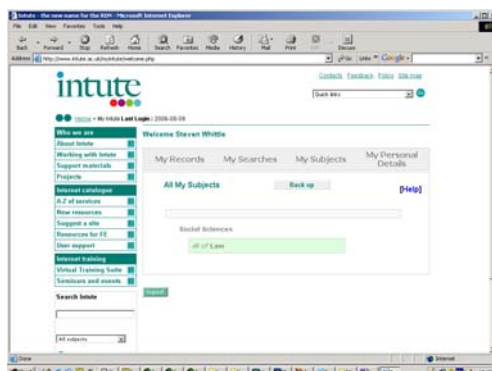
Intute - the new name for the RDN - Microsoft Internet Explorer

File Edit View Favorites Tools Help

Back Forward Stop Refresh Home Search Favorites Media History Mail Print Edit Discuss

Address http://www.intute.ac.uk/myintute/welcome.php

intute

Contacts Feedback Policy Site map

Quick links

Home > My Intute Last Login : 2006-08-09

Who we are
About Intute
Working with Intute
Support materials
Projects

Internet catalogue
A-Z of services
New resources
Suggest a site
Resources for FE
User support

Internet training
Virtual Training Suite
Seminars and events

Search Intute

All subjects

Welcome Steven Whittle

My Records | My Searches | My Subjects | My Personal Details

All My Subjects

Back up

[Help]

Social Sciences

all of Law

Submit

Done

Internet